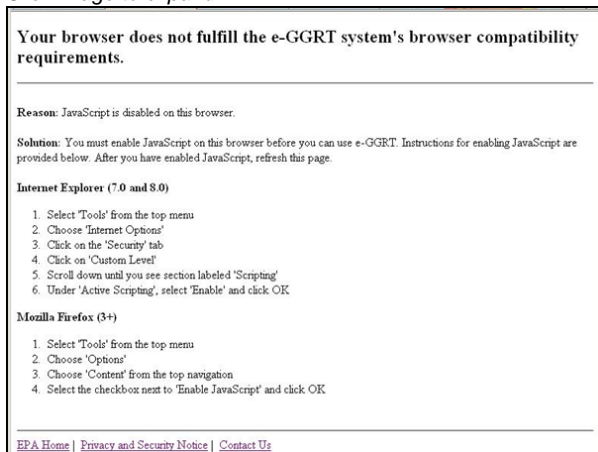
Your browser does not fulfill the e-GGRT system's browser compatibility requirements.

Reason: JavaScript is disabled on this browser.

Solution: You must enable JavaScript on this browser before you can use e-GGRT. Instructions for enabling JavaScript are provided below. After you have enabled JavaScript, refresh this page.

Internet Explorer (7.0 and 8.0)

1. Select 'Tools' from the top menu
2. Choose 'Internet Options'
3. Click on the 'Security' tab
4. Click on 'Custom Level'
5. Scroll down until you see section labeled 'Scripting'
6. Under 'Active Scripting', select 'Enable' and click OK

Mozilla Firefox (3+)

1. Select 'Tools' from the top menu
2. Choose 'Options'
3. Choose 'Content' from the top navigation
4. Select the checkbox next to 'Enable JavaScript' and click OK

EPA Home | Privacy and Security Notice | Contact Us